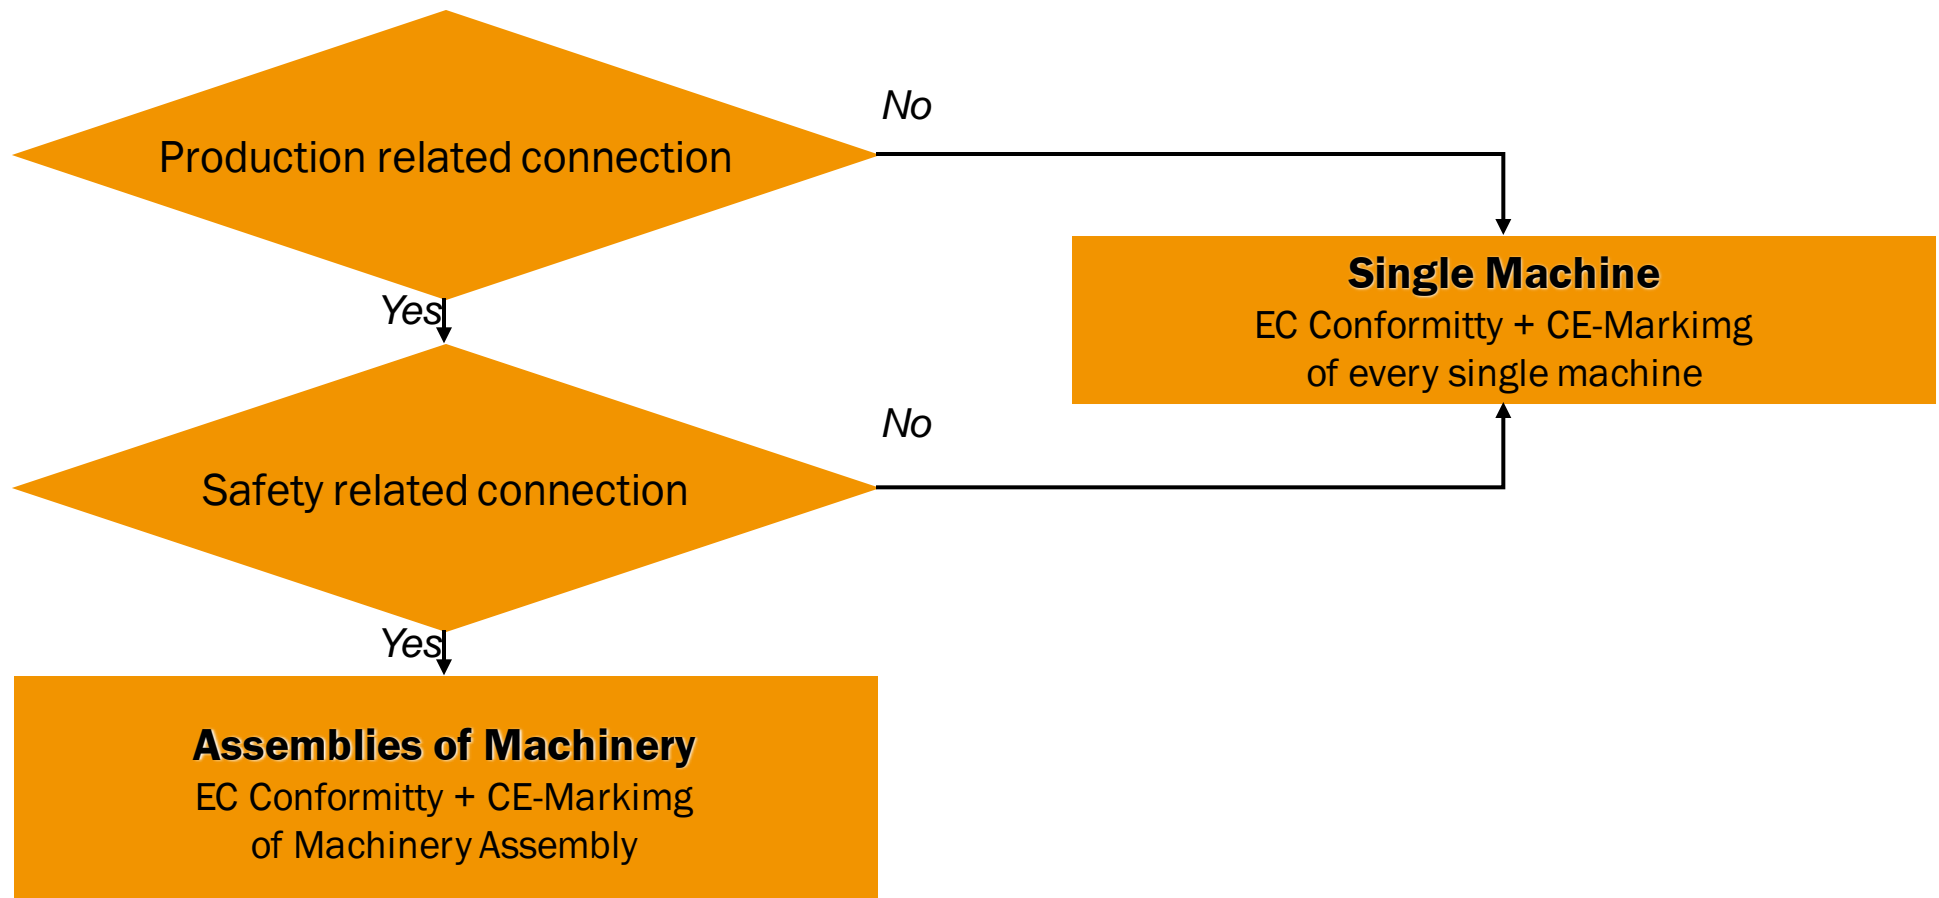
Production related connection

No

Single Machine
EC Conformitty + CE-Markimg of every single machine

Yes

No

Safety related connection

Yes

Assemblies of Machinery
EC Conformitty + CE-Markimg of Machinery Assembly